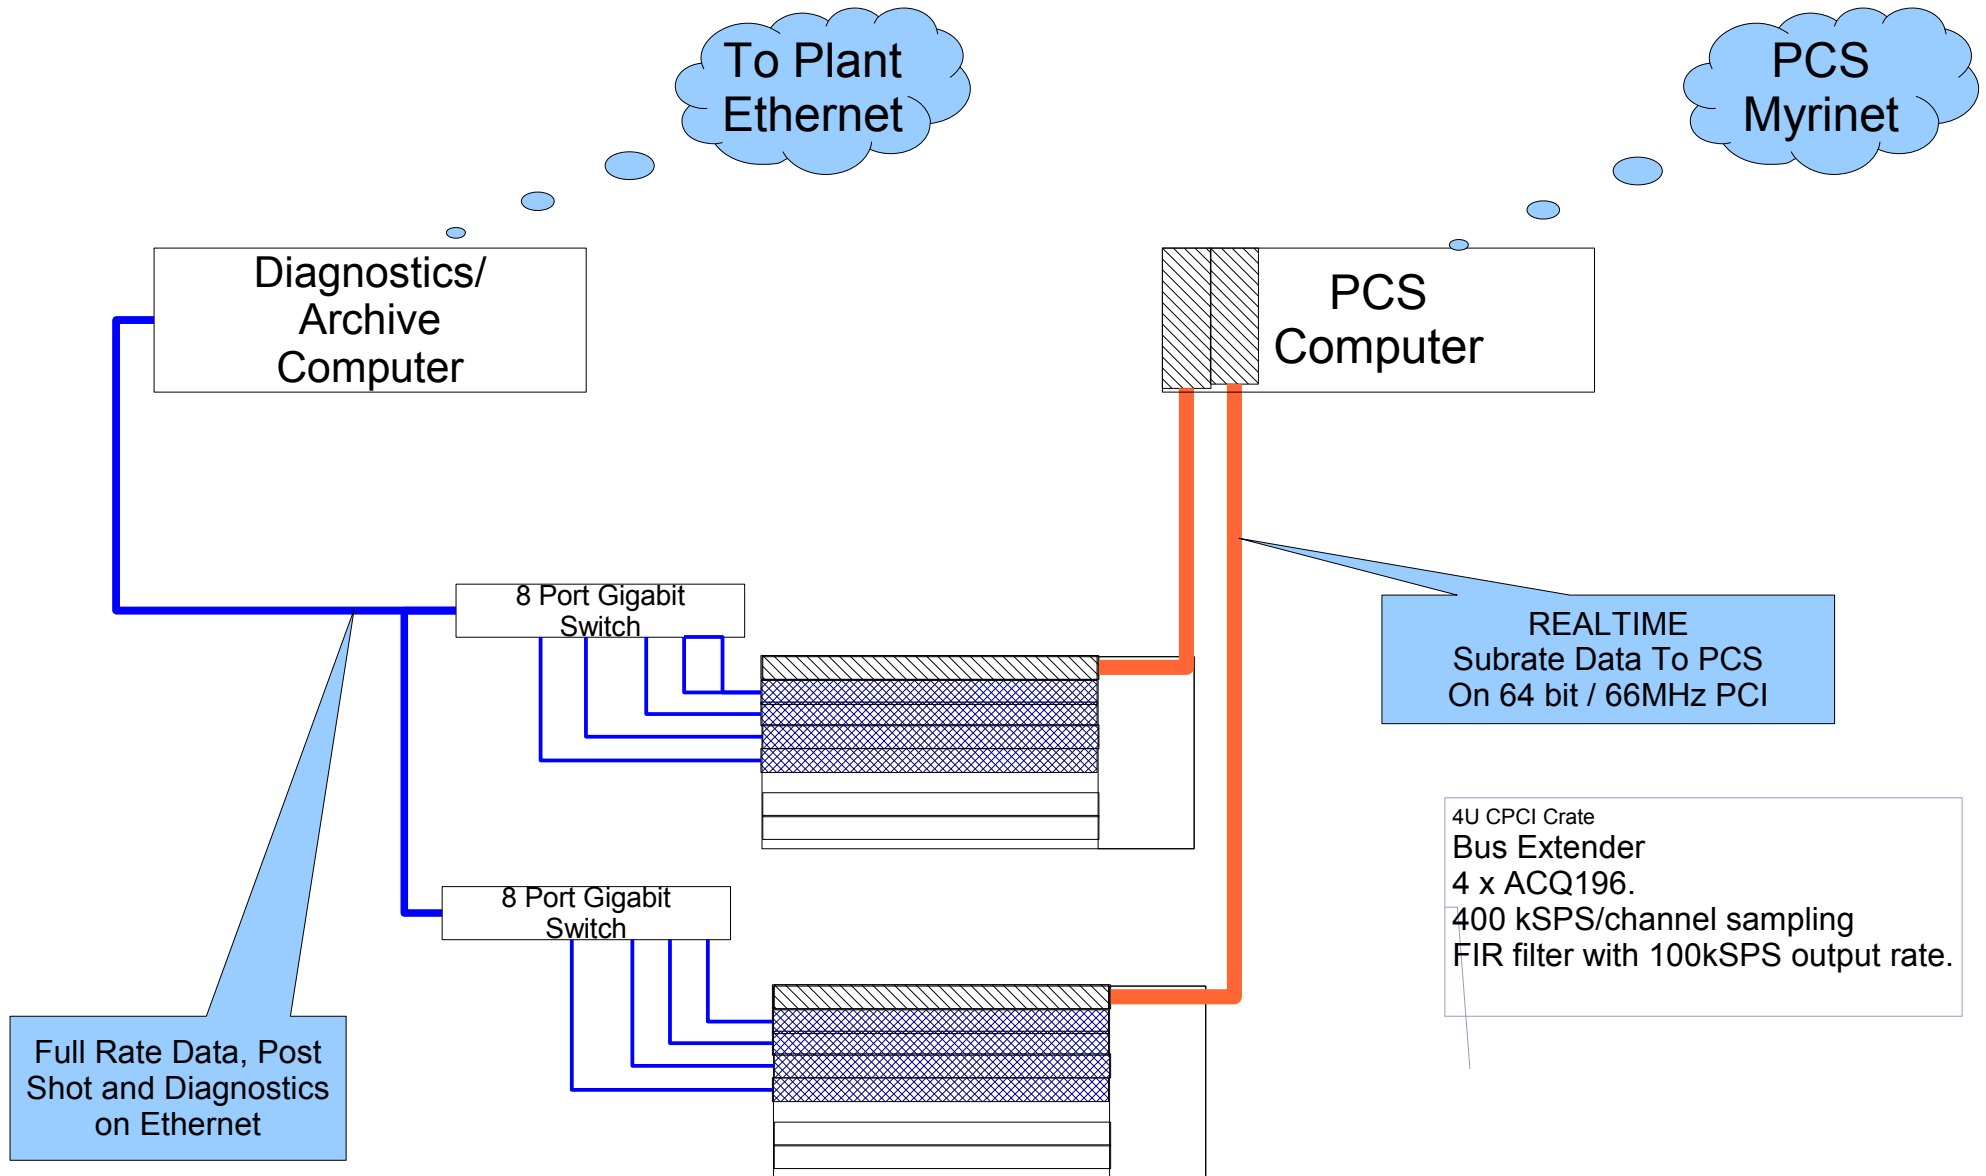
To Plant Ethernet

PCS Myrinet

Diagnostics/ Archive Computer

PCS Computer

8 Port Gigabit Switch

REALTIME Subrate Data To PCS On 64 bit / 66MHz PCI

4U CPCI Crate
Bus Extender
4 x ACQ196.
400 kSPS/channel sampling
FIR filter with 100kSPS output rate.

8 Port Gigabit Switch

Full Rate Data, Post Shot and Diagnostics on Ethernet